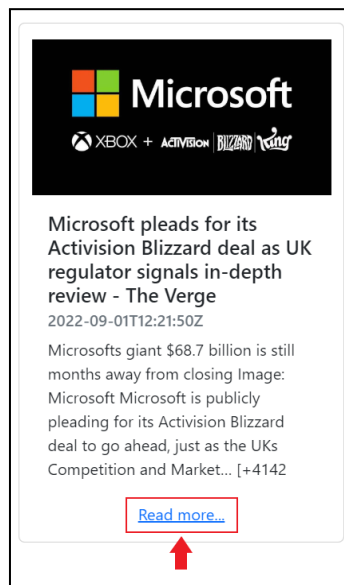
Microsoft

XBOX + ACTIVISION | BLIZZARD | king

Microsoft pleads for its Activision Blizzard deal as UK regulator signals in-depth review - The Verge

2022-09-01T12:21:50Z

Microsofts giant $68.7 billion is still months away from closing Image: Microsoft Microsoft is publicly pleading for its Activision Blizzard deal to go ahead, just as the UKs Competition and Market... [+4142

Read more...